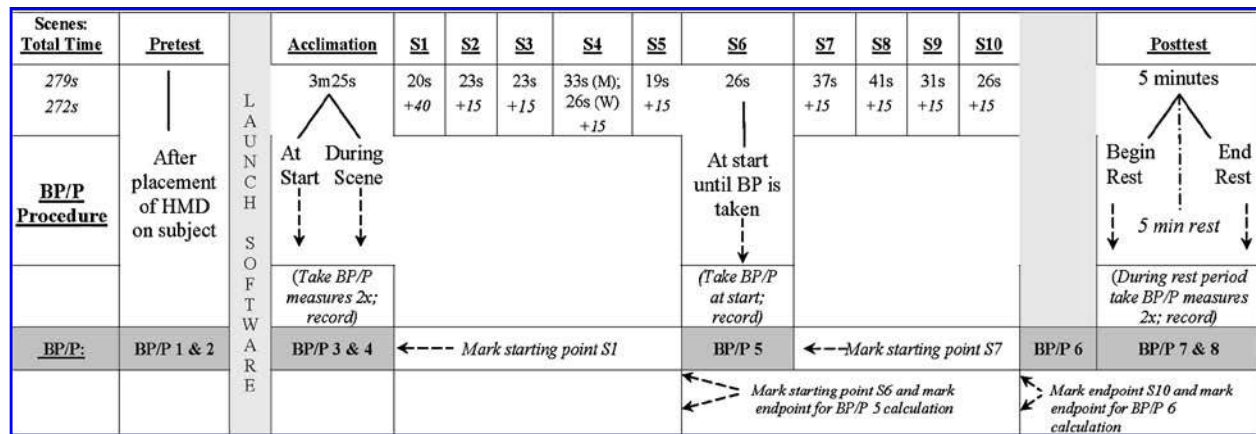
| Scenes: Total Time | Pretest | | Acclimation | S1 | S2 | S3 | S4 | S5 | S6 | S7 | S8 | S9 | S10 | | Posttest |
|---|---|---|---|---|---|---|---|---|---|---|---|---|---|---|---|
| *279s* *272s* | | L A U N C H S O F T W A R E | 3m25s | 20s *+40* | 23s *+15* | 23s *+15* | 33s (M); 26s (W) *+15* | 19s *+15* | 26s | 37s *+15* | 41s *+15* | 31s *+15* | 26s *+15* | | 5 minutes |
| BP/P Procedure | After placement of HMD on subject | | At Start During Scene | | | | | | At start until BP is taken | | | | | | Begin Rest End Rest *5 min rest* |
| | | | *(Take BP/P measures 2x; record)* | | | | | | *(Take BP/P at start; record)* | | | | | | *(During rest period take BP/P measures 2x; record)* |
| BP/P: | BP/P 1 & 2 | | BP/P 3 & 4 | *Mark starting point S1* | | | | | BP/P 5 | *Mark starting point S7* | | | | BP/P 6 | BP/P 7 & 8 |
| | | | | | | | | | *Mark starting point S6 and mark endpoint for BP/P 5 calculation* | | | | | *Mark endpoint S10 and mark endpoint for BP/P 6 calculation* | |